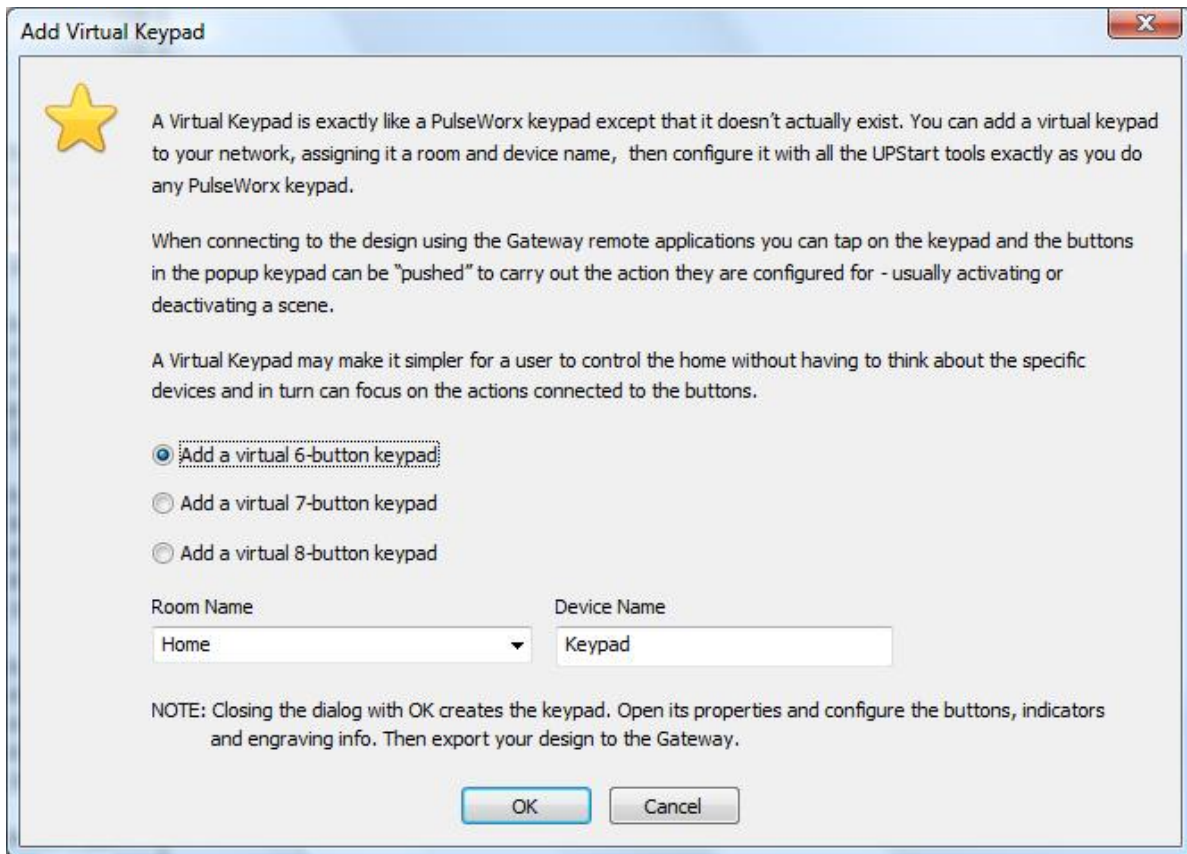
Add Virtual Keypad

X

A Virtual Keypad is exactly like a PulseWorx keypad except that it doesn't actually exist. You can add a virtual keypad to your network, assigning it a room and device name, then configure it with all the UPStart tools exactly as you do any PulseWorx keypad.

When connecting to the design using the Gateway remote applications you can tap on the keypad and the buttons in the popup keypad can be "pushed" to carry out the action they are configured for - usually activating or deactivating a scene.

A Virtual Keypad may make it simpler for a user to control the home without having to think about the specific devices and in turn can focus on the actions connected to the buttons.

Add a virtual 6-button keypad

Add a virtual 7-button keypad

Add a virtual 8-button keypad

Room Name

Home

Device Name

Keypad

NOTE: Closing the dialog with OK creates the keypad. Open its properties and configure the buttons, indicators and engraving info. Then export your design to the Gateway.

OK

Cancel